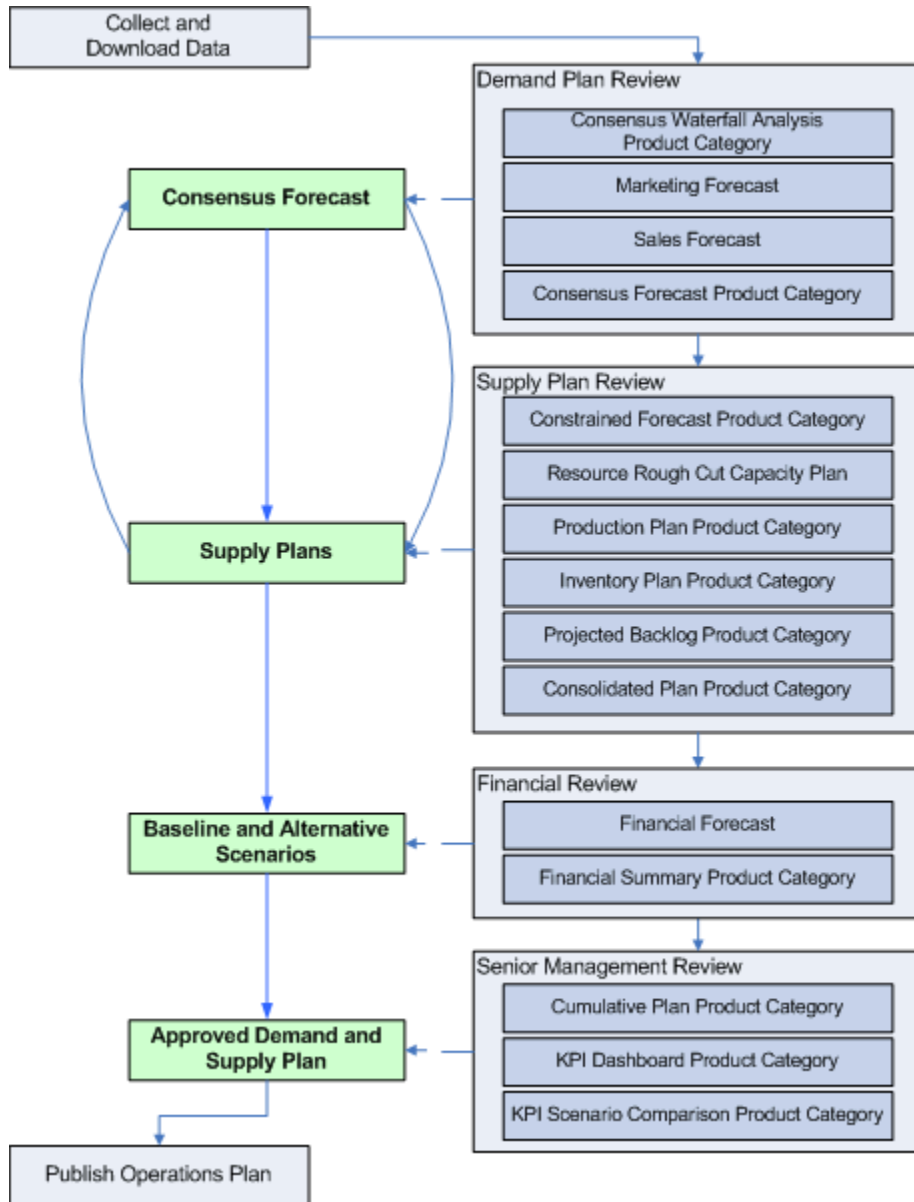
Collect and Download Data

Demand Plan Review

Consensus Waterfall Analysis Product Category

Marketing Forecast

Sales Forecast

Consensus Forecast Product Category

Consensus Forecast

Supply Plan Review

Constrained Forecast Product Category

Resource Rough Cut Capacity Plan

Production Plan Product Category

Inventory Plan Product Category

Projected Backlog Product Category

Consolidated Plan Product Category

Supply Plans

Financial Review

Financial Forecast

Financial Summary Product Category

Baseline and Alternative Scenarios

Senior Management Review

Cumulative Plan Product Category

KPI Dashboard Product Category

KPI Scenario Comparison Product Category

Approved Demand and Supply Plan

Publish Operations Plan